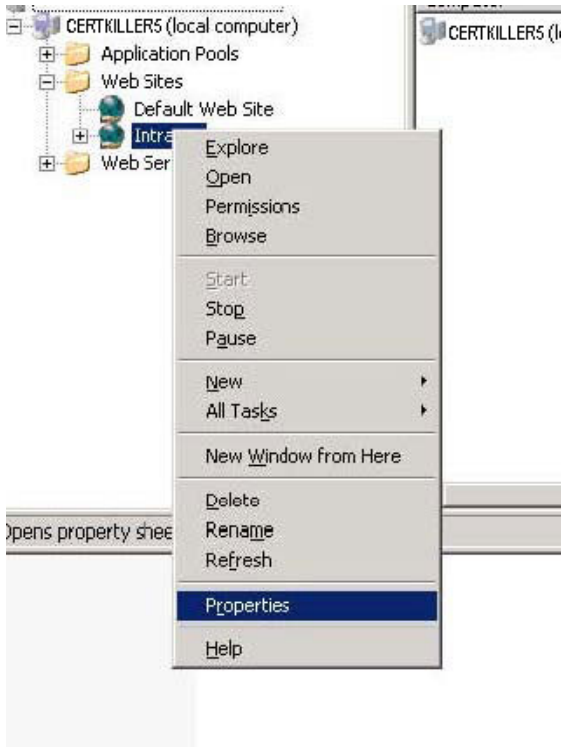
CERTKILLERS (local computer)
Application Pools
Web Sites
Default Web Site
Intra
Web Ser
Opens property shee

CERTKILLERS (l

Explore
Open
Permissions
Browse
Start
Stop
Pause
New
All Tasks
New Window from Here
Delete
Rename
Refresh
Properties
Help